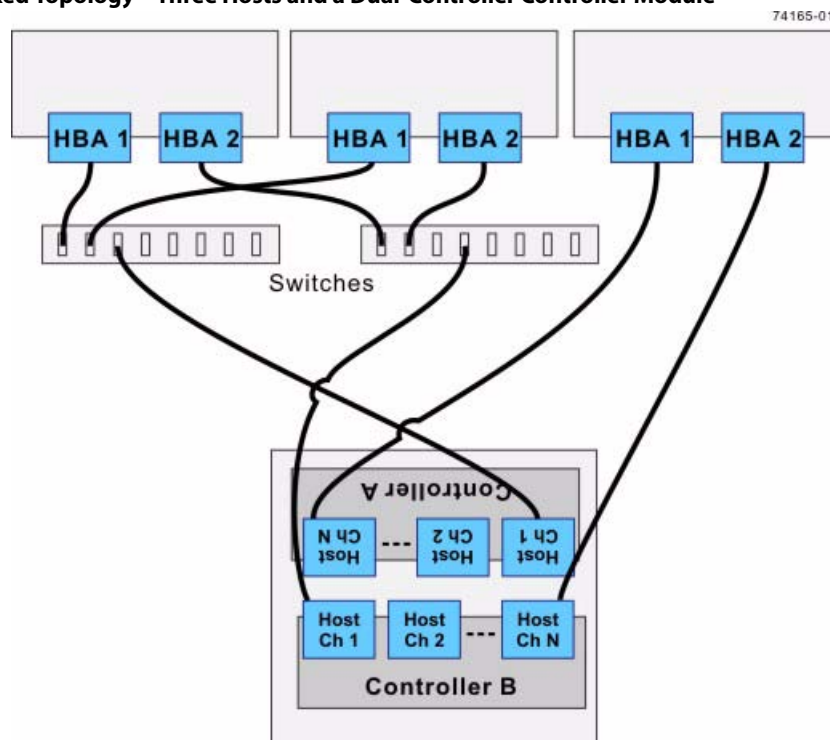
ed Topology – Three Hosts and a Dual Controller Controller Module

74165-01

HBA 1 HBA 2 HBA 1 HBA 2 HBA 1 HBA 2

Switches

Controller A

Host Ch N --- Host Ch 2 Host Ch 1

Host Ch 1 Host Ch 2 --- Host Ch N

Controller B